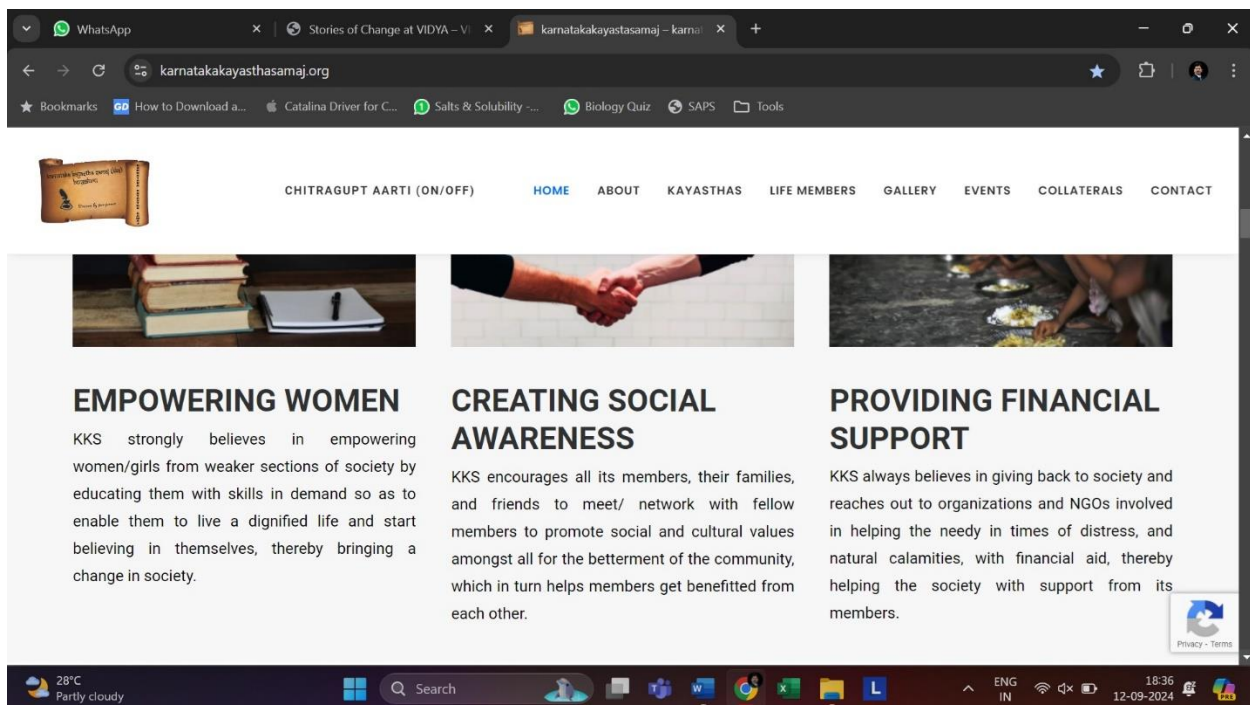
WhatsApp | Stories of Change at VIDYA – Vi | karnatakakayastasamaj – karna

karnatakakayasthasamaj.org

Bookmarks | How to Download a... | Catalina Driver for C... | Salts & Solubility -... | Biology Quiz | SAPS | Tools

CHITRAGUPT AARTI (ON/OFF) | HOME | ABOUT | KAYASTHAS | LIFE MEMBERS | GALLERY | EVENTS | COLLATERALS | CONTACT

EMPOWERING WOMEN

KKS strongly believes in empowering women/girls from weaker sections of society by educating them with skills in demand so as to enable them to live a dignified life and start believing in themselves, thereby bringing a change in society.

CREATING SOCIAL AWARENESS

KKS encourages all its members, their families, and friends to meet/ network with fellow members to promote social and cultural values amongst all for the betterment of the community, which in turn helps members get benefitted from each other.

PROVIDING FINANCIAL SUPPORT

KKS always believes in giving back to society and reaches out to organizations and NGOs involved in helping the needy in times of distress, and natural calamities, with financial aid, thereby helping the society with support from its members.

Privacy - Terms

28°C Partly cloudy | Search | ENG IN | 18:36 12-09-2024